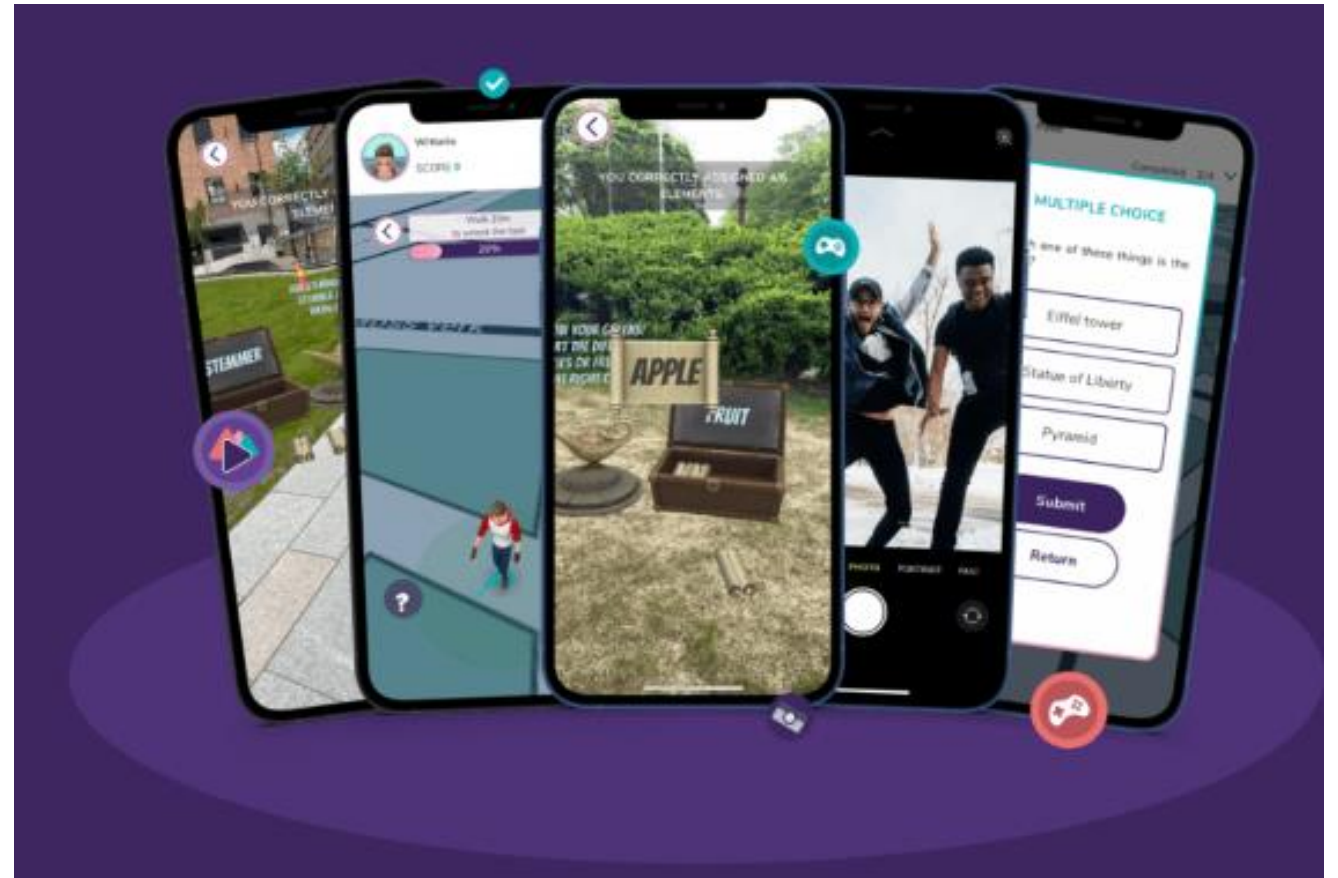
YOU CORRECTLY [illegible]

STEAMER

Willem
SCORE 0

Walk 20m
to unlock the task
20%

?

YOU CORRECTLY ASSIGNED AN ELEMENTS

APPLE

FRUIT

PHOTO PORTRAIT PANO

MULTIPLE CHOICE

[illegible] are of these things is the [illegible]

Eiffel tower

Statue of Liberty

Pyramid

Submit

Return